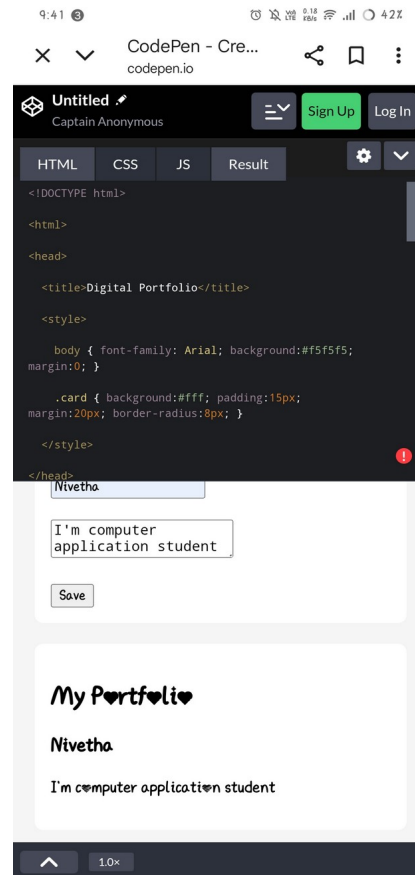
9:41 3

0.18 KB/s 42%

× ∨ CodePen - Cre... codepen.io

Untitled
Captain Anonymous

Sign Up Log In

HTML CSS JS Result

<!DOCTYPE html>

<html>

<head>

<title>Digital Portfolio</title>

<style>

body { font-family: Arial; background:#f5f5f5; margin:0; }

.card { background:#fff; padding:15px; margin:20px; border-radius:8px; }

</style>

</head>

Nivetha

I'm computer application student

Save

My Portfolio

Nivetha

I'm computer application student

1.0×